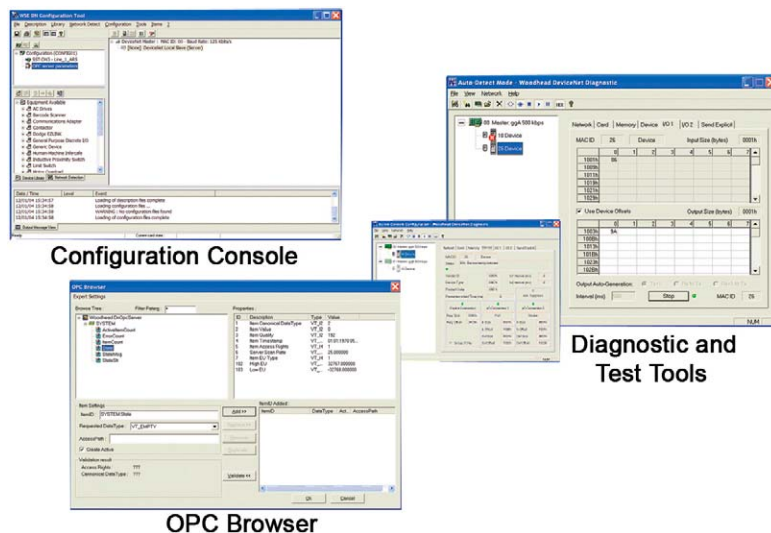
WSE DN Configuration Tool

File Description Library Network Detect Configuration Tools Items ?

Configuration (COMBEX)
SST-DN3 - Line_1_ABS
OPC server parameters

DeviceNet Master - MAC ID: 00 - Baud Rate: 125 Kbits/s
03 [None]: Generated Local Slave (Server)

Equipment Available
AC Drives
Barcode Scanner
Communications Adapter
Contactor
Dodge EZLINK
General Purpose Discrete I/O
Generic Device
Human-Machine Interface
Inductive Proximity Switch
Limit Switch

Device Library Network Detection

| Date / Time | Level | Event |
|---|---|---|
| 12/01/04 16:34:57 | | Loading of description files complete |
| 12/01/04 16:34:58 | | Loading configuration file.... |
| 12/01/04 16:34:58 | | WARNING : No configuration files found |
| 12/01/04 16:34:58 | | Loading of configuration files complete |

Default Message View

Current user name

Configuration Console

Auto-Detect Mode - Woodhead DeviceNet Diagnostic

File View Network Help

00 Master, ggA 500 kbps
10 Device
26 Device

Network Card Memory Device I/O 1 I/O 2 Send Explicit

MAC ID 26 Device Input Size (bytes) 0001h

| | 0 | 1 | 2 | 3 | 4 | 5 | 6 | 7 |
|---|---|---|---|---|---|---|---|---|
| 1001h | 06 | | | | | | | |
| 1009h | | | | | | | | |
| 1011h | | | | | | | | |
| 1019h | | | | | | | | |
| 1021h | | | | | | | | |
| 1029h | | | | | | | | |

Use Device Offsets Output Size (bytes) 0001h

| | 0 | 1 | 2 | 3 | 4 | 5 | 6 | 7 |
|---|---|---|---|---|---|---|---|---|
| 1003h | 0A | | | | | | | |
| 100Bh | | | | | | | | |
| 1013h | | | | | | | | |
| 101Bh | | | | | | | | |
| 1023h | | | | | | | | |
| 102Bh | | | | | | | | |

Output Auto-Generation:
Interval (ms) Stop MAC ID 26

NUM

Diagnostic and Test Tools

OPC Browser

Expert Settings

Browse Tree: Filter Pattern: Properties:

Woodhead.DnOpcServer
SYSTEM
ActiveItemCount
ErrorCount
ItemCount
State
StateMsg
StateStr

| ID | Description | Type | Value |
|---|---|---|---|
| 1 | Item Canonical DataType | VT_I2 | 0 |
| 2 | Item Value | VT_I2 | 0 |
| 3 | Item Quality | VT_I2 | 192 |
| 4 | Item TimeStamp | VT_... | 01.01.1970 05... |
| 5 | Item Access Rights | VT_I4 | 1 |
| 6 | Server Scan Rate | VT_R4 | 25.000000 |
| 7 | Item EU Type | VT_I4 | 1 |
| 102 | High EU | VT_... | 32767.000000 |
| 103 | Low EU | VT_... | -32768.000000 |

Item Settings
ItemID: SYSTEM.State
Requested DataType: VT_EMPTY
AccessPath:
Create Active
Validation result
Access Rights: ???
Canonical DataType: ???

Add >>
Validate >>

ItemID Added:
ItemID DataType Act... AccessPath

OK Cancel

OPC Browser